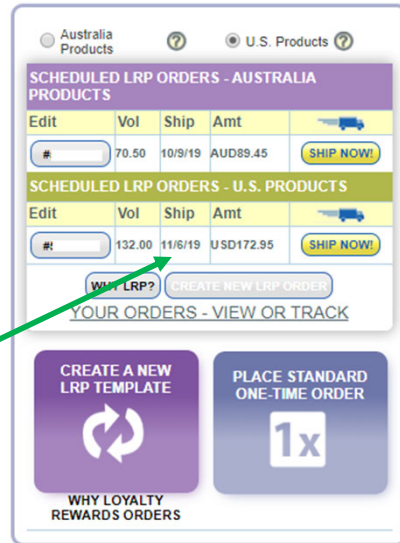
Australia Products ? U.S. Products ?

SCHEDULED LRP ORDERS - AUSTRALIA PRODUCTS

| Edit | Vol | Ship | Amt | |
|---|---|---|---|---|
| # | 70.50 | 10/9/19 | AUD89.45 | SHIP NOW! |

SCHEDULED LRP ORDERS - U.S. PRODUCTS

| Edit | Vol | Ship | Amt | |
|---|---|---|---|---|
| #! | 132.00 | 11/6/19 | USD172.95 | SHIP NOW! |

WHY LRP? CREATE NEW LRP ORDER

YOUR ORDERS - VIEW OR TRACK

CREATE A NEW LRP TEMPLATE

PLACE STANDARD ONE-TIME ORDER

1x

WHY LOYALTY REWARDS ORDERS